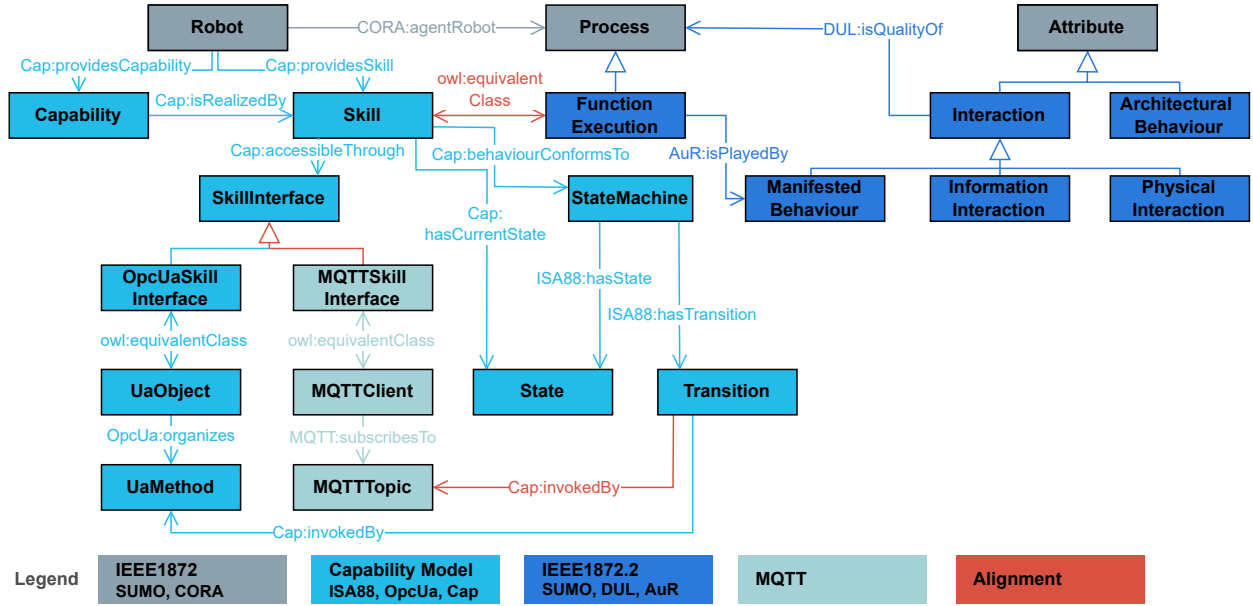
Robot
CORA:agentRobot
Process
DUL:isQualityOf
Attribute
Cap:providesCapability
Cap:providesSkill
owl:equivalent Class
Capability
Cap:isRealizedBy
Skill
Function Execution
Interaction
Architectural Behaviour
Cap:accessibleThrough
Cap:behaviourConformsTo
AuR:isPlayedBy
SkillInterface
StateMachine
Manifested Behaviour
Information Interaction
Physical Interaction
Cap: hasCurrentState
OpcUaSkill Interface
MQTTSkill Interface
ISA88:hasState
ISA88:hasTransition
owl:equivalentClass
owl:equivalentClass
UaObject
MQTTClient
State
Transition
OpcUa:organizes
MQTT:subscribesTo
UaMethod
MQTTTopic
Cap:invokedBy
Cap:invokedBy

Legend
IEEE1872 SUMO, CORA
Capability Model ISA88, OpcUa, Cap
IEEE1872.2 SUMO, DUL, AuR
MQTT
Alignment